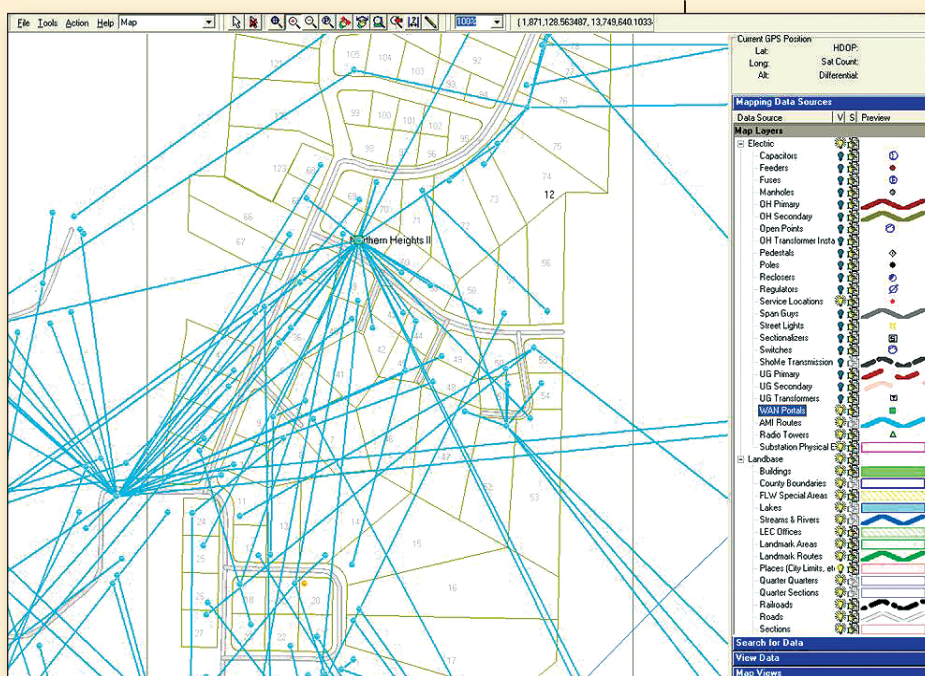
File Tools Action Help Map

100%

{ 1,871,128.563487, 13,749,640.1033

Current GPS Position
Lat:
Long:
Alt:
HDOP:
Sat Count:
Differential:

Mapping Data Sources
Data Source V S Preview
Map Layers
Electric
Capacitors
Feeders
Fuses
Manholes
OH Primary
OH Secondary
Open Points
OH Transformer Insta
Pedestals
Poles
Reclosers
Regulators
Service Locations
Span Guys
Street Lights
Sectionalizers
Switches
ShoMe Transmission
UG Primary
UG Secondary
UG Transformers
WAN Portals
AMI Routes
Radio Towers
Substation Physical E
Landbase
Buildings
County Boundaries
FLW Special Areas
Lakes
Streams & Rivers
LEC Offices
Landmark Areas
Landmark Routes
Places (City Limits, etc
Quarter Quarters
Quarter Sections
Railroads
Roads
Sections
Search for Data
View Data
Map Views

Northern Heights II

105 104 103 93 92 12 77 76 99 100 101 102 95 75 74 98 97 96 123 73 12 69 70 71 72 66 67 56 43 42 44 55 54 41 48 47 53 11 24 13 25 15 16 26 20 27 22 17